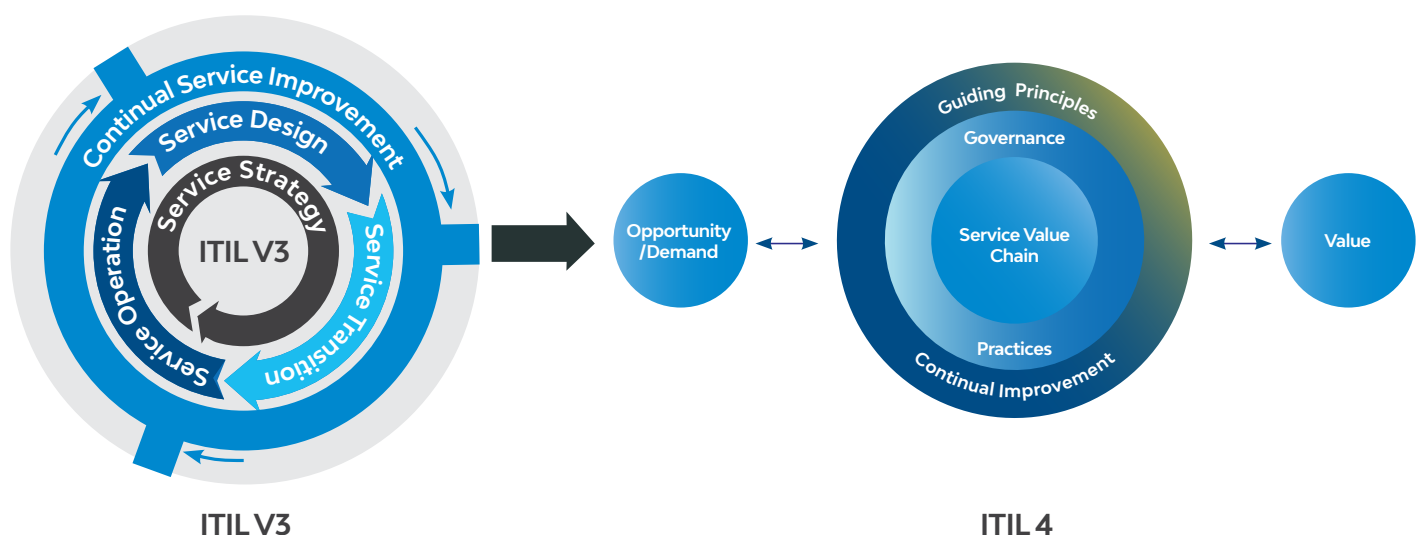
Continual Service Improvement

Service Design

Service Strategy

ITIL V3

Service Transition

Service Operation

ITIL V3

Opportunity /Demand

Guiding Principles

Governance

Service Value Chain

Practices

Continual Improvement

Value

ITIL 4